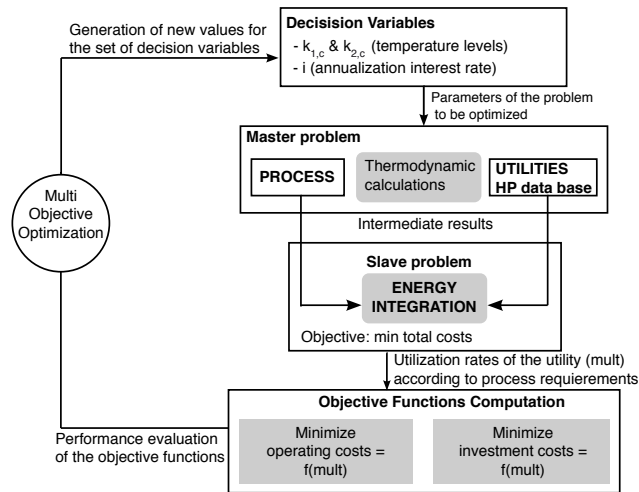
Generation of new values for the set of decision variables

Decision Variables
- $k_{1,c}$ & $k_{2,c}$ (temperature levels)
- i (annualization interest rate)

Parameters of the problem to be optimized

Master problem

PROCESS

Thermodynamic calculations

UTILITIES HP data base

Intermediate results

Multi Objective Optimization

Slave problem

ENERGY INTEGRATION

Objective: min total costs

Utilization rates of the utility (mult) according to process requierements

Objective Functions Computation

Performance evaluation of the objective functions

Minimize operating costs = f(mult)

Minimize investment costs = f(mult)